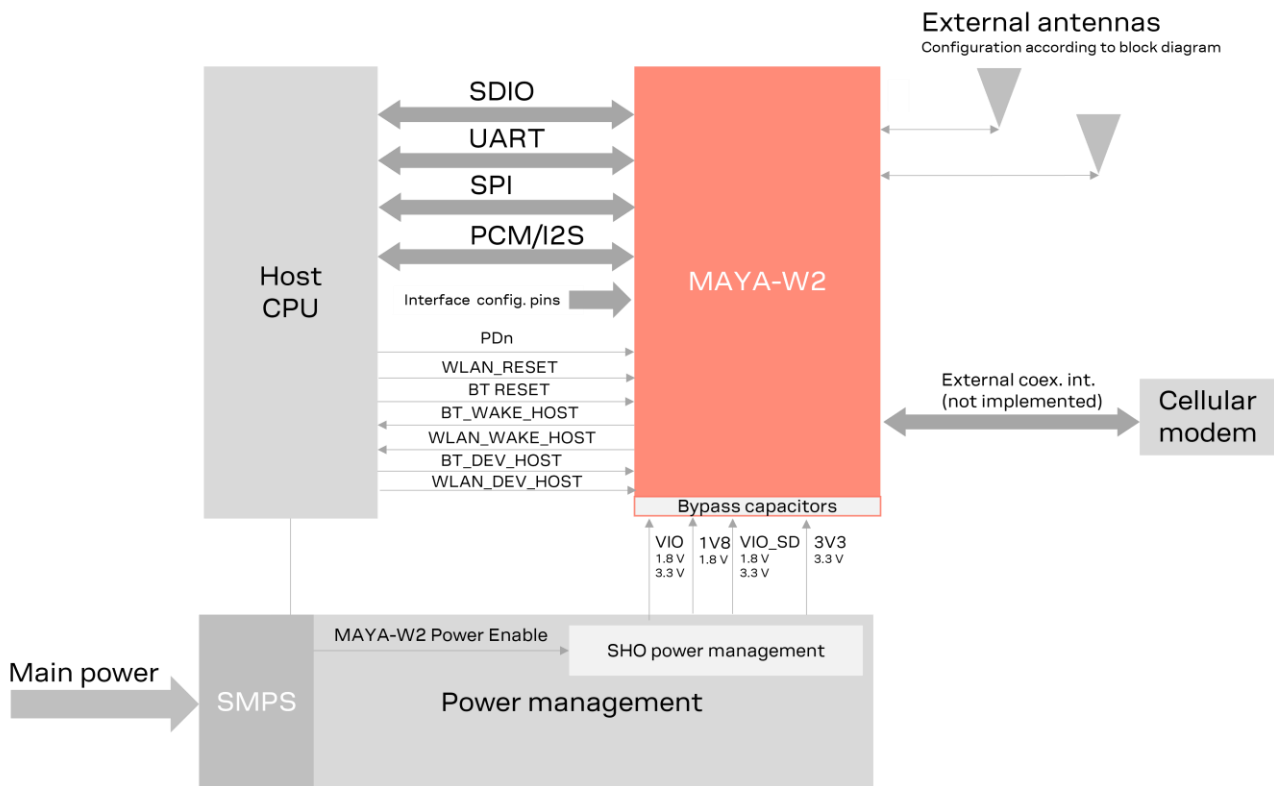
External antennas
Configuration according to block diagram

Host CPU

SDIO
UART
SPI
PCM/I2S
Interface config. pins
PDn
WLAN_RESET
BT RESET
BT_WAKE_HOST
WLAN_WAKE_HOST
BT_DEV_HOST
WLAN_DEV_HOST

MAYA-W2

Bypass capacitors

External coex. int. (not implemented)

Cellular modem

VIO
1.8 V
3.3 V
1V8
1.8 V
VIO_SD
1.8 V
3.3 V
3V3
3.3 V

Main power

SMPS

MAYA-W2 Power Enable

SHO power management

Power management